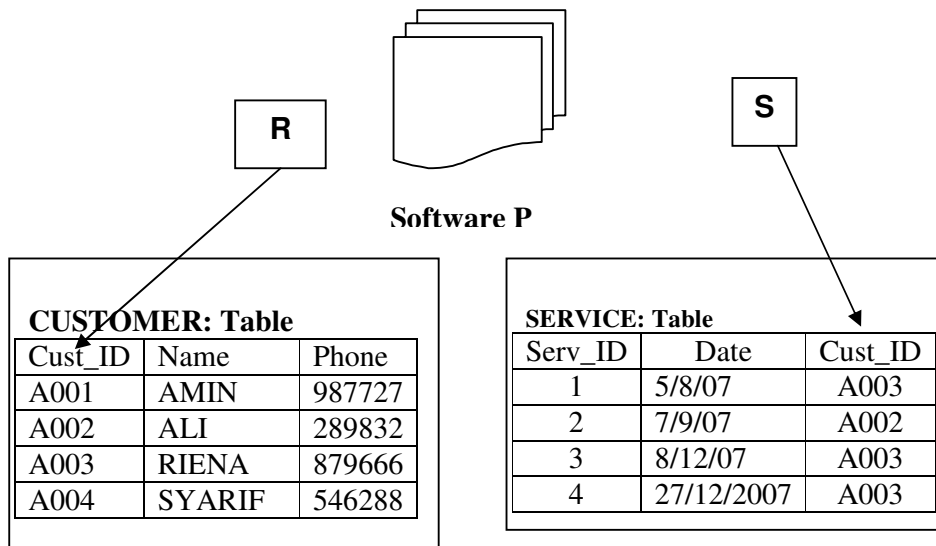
R

S

Software P

CUSTOMER: Table

| Cust_ID | Name | Phone |
|---|---|---|
| A001 | AMIN | 987727 |
| A002 | ALI | 289832 |
| A003 | RIENA | 879666 |
| A004 | SYARIF | 546288 |

SERVICE: Table

| Serv_ID | Date | Cust_ID |
|---|---|---|
| 1 | 5/8/07 | A003 |
| 2 | 7/9/07 | A002 |
| 3 | 8/12/07 | A003 |
| 4 | 27/12/2007 | A003 |